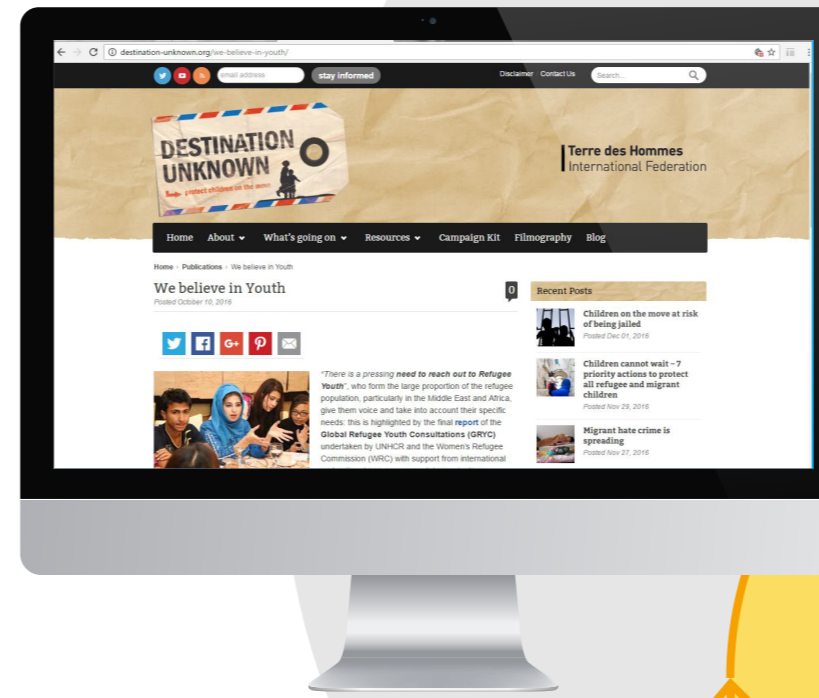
destination-unknown.org/we-believe-in-youth/

email address
stay informed
Disclaimer
Contact Us
Search...

DESTINATION UNKNOWN
protect children on the move

Terre des Hommes
International Federation

Home
About
What's going on
Resources
Campaign Kit
Filmography
Blog

Home › Publications › We believe in Youth

We believe in Youth
Posted October 10, 2016
0

G+

"There is a pressing **need to reach out to Refugee Youth**", who form the large proportion of the refugee population, particularly in the Middle East and Africa, give them voice and take into account their specific needs: this is highlighted by the final report of the **Global Refugee Youth Consultations (GRYC)** undertaken by UNHCR and the Women's Refugee Commission (WRC) with support from international

Recent Posts

Children on the move at risk of being jailed
Posted Dec 01, 2016

Children cannot wait – 7 priority actions to protect all refugee and migrant children
Posted Nov 29, 2016

Migrant hate crime is spreading
Posted Nov 27, 2016